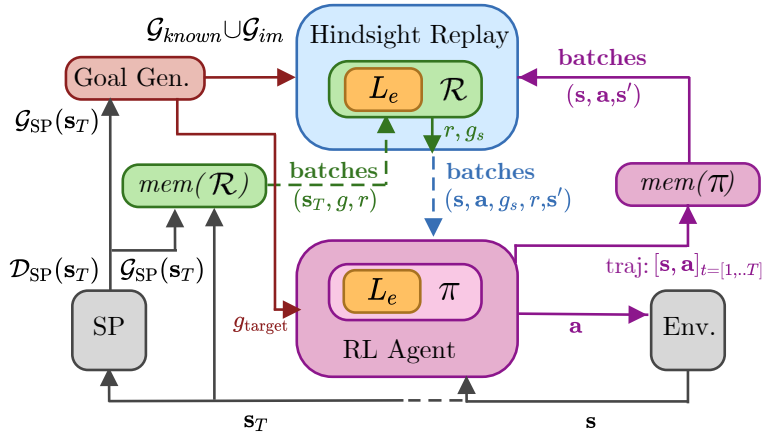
$\mathcal{G}_{known} \cup \mathcal{G}_{im}$

Hindsight Replay

$L_e$ $\mathcal{R}$

batches

$(\mathbf{s}, \mathbf{a}, \mathbf{s}')$

Goal Gen.

$\mathcal{G}_{\mathrm{SP}}(\mathbf{s}_T)$

$r, g_s$

$mem(\mathcal{R})$

batches

$(\mathbf{s}_T, g, r)$

batches

$(\mathbf{s}, \mathbf{a}, g_s, r, \mathbf{s}')$

$mem(\pi)$

$\mathcal{D}_{\mathrm{SP}}(\mathbf{s}_T)$ $\mathcal{G}_{\mathrm{SP}}(\mathbf{s}_T)$

traj: $[\mathbf{s}, \mathbf{a}]_{t=[1,..T]}$

SP

$L_e$ $\pi$

$g_{\mathrm{target}}$

$\mathbf{a}$

Env.

RL Agent

$\mathbf{s}_T$

$\mathbf{s}$